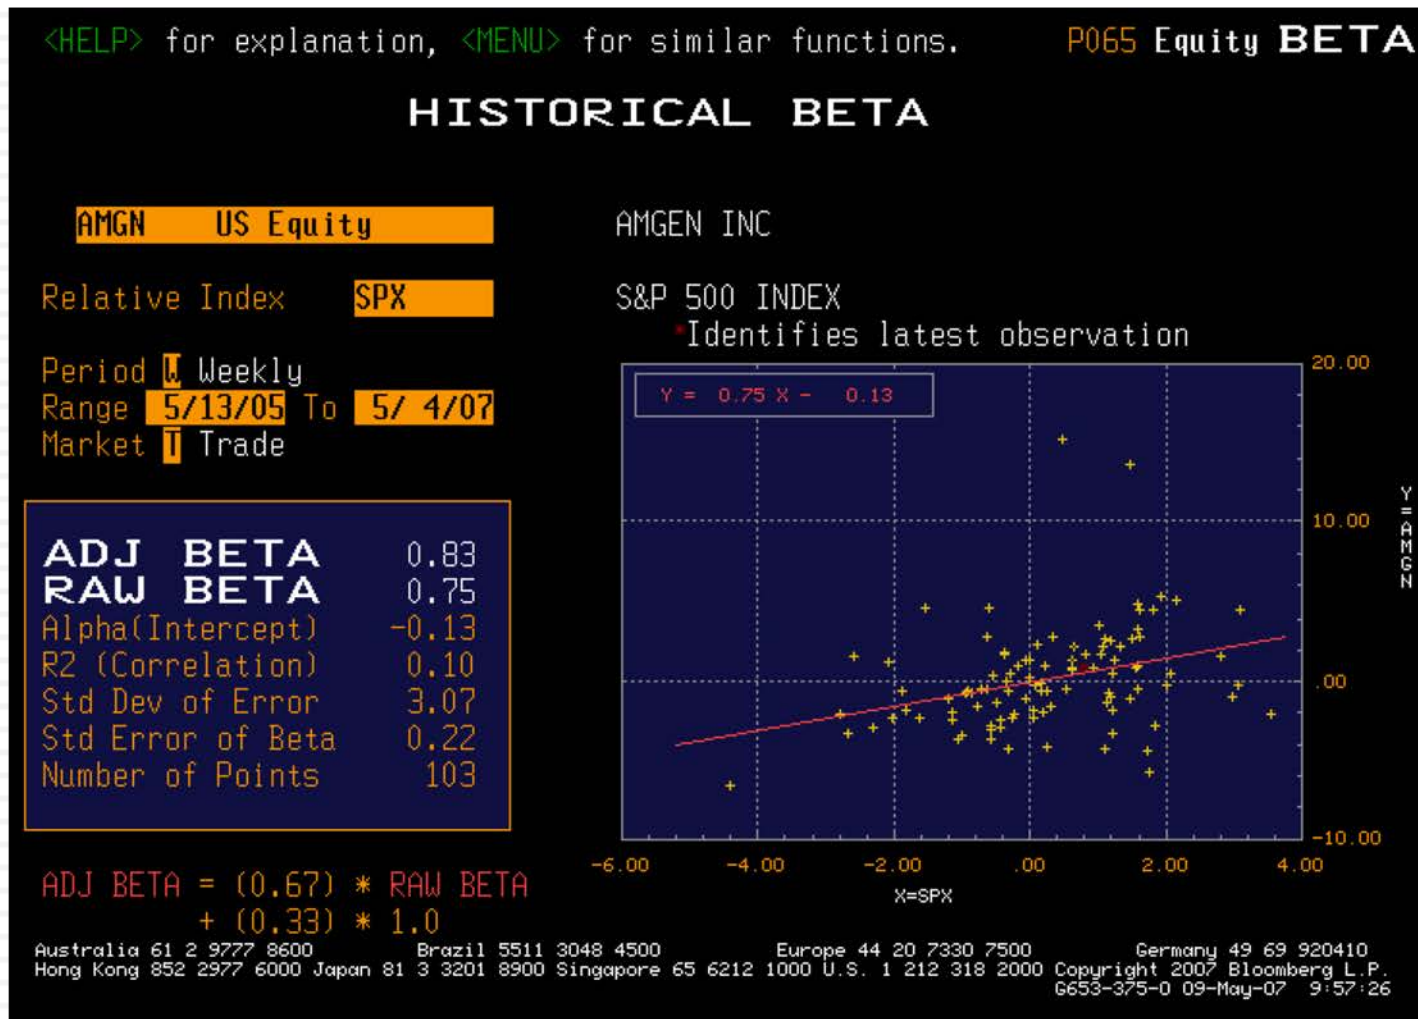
<HELP> for explanation, <MENU> for similar functions. P065 Equity BETA

HISTORICAL BETA

AMGN US Equity

AMGEN INC

Relative Index SPX

S&P 500 INDEX

*Identifies latest observation

Period W Weekly
Range 5/13/05 To 5/ 4/07
Market T Trade

Y = 0.75 X - 0.13

20.00
10.00
.00
-10.00

Y=AMGN

ADJ BETA 0.83
RAW BETA 0.75
Alpha(Intercept) -0.13
R2 (Correlation) 0.10
Std Dev of Error 3.07
Std Error of Beta 0.22
Number of Points 103

-6.00 -4.00 -2.00 .00 2.00 4.00

X=SPX

ADJ BETA = (0.67) * RAW BETA
+ (0.33) * 1.0

Australia 61 2 9777 8600 Brazil 5511 3048 4500 Europe 44 20 7330 7500 Germany 49 69 920410
Hong Kong 852 2977 6000 Japan 81 3 3201 8900 Singapore 65 6212 1000 U.S. 1 212 318 2000 Copyright 2007 Bloomberg L.P.
G653-375-0 09-May-07 9:57:26